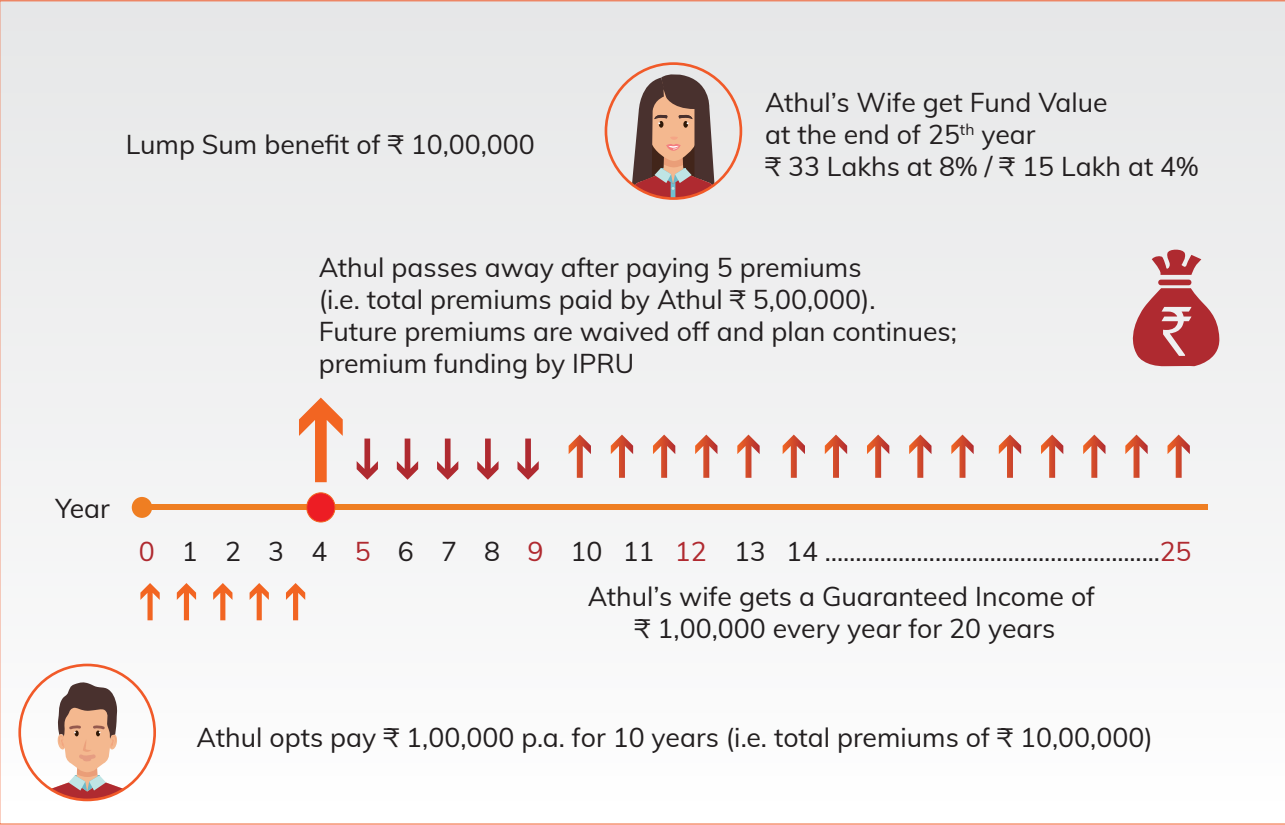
Lump Sum benefit of ₹ 10,00,000

Athul's Wife get Fund Value at the end of $25^{th}$ year ₹ 33 Lakhs at 8% / ₹ 15 Lakh at 4%

Athul passes away after paying 5 premiums (i.e. total premiums paid by Athul ₹ 5,00,000). Future premiums are waived off and plan continues; premium funding by IPRU

₹

Year

0 1 2 3 4 5 6 7 8 9 10 11 12 13 14 ..........................................................25

Athul's wife gets a Guaranteed Income of ₹ 1,00,000 every year for 20 years

Athul opts pay ₹ 1,00,000 p.a. for 10 years (i.e. total premiums of ₹ 10,00,000)